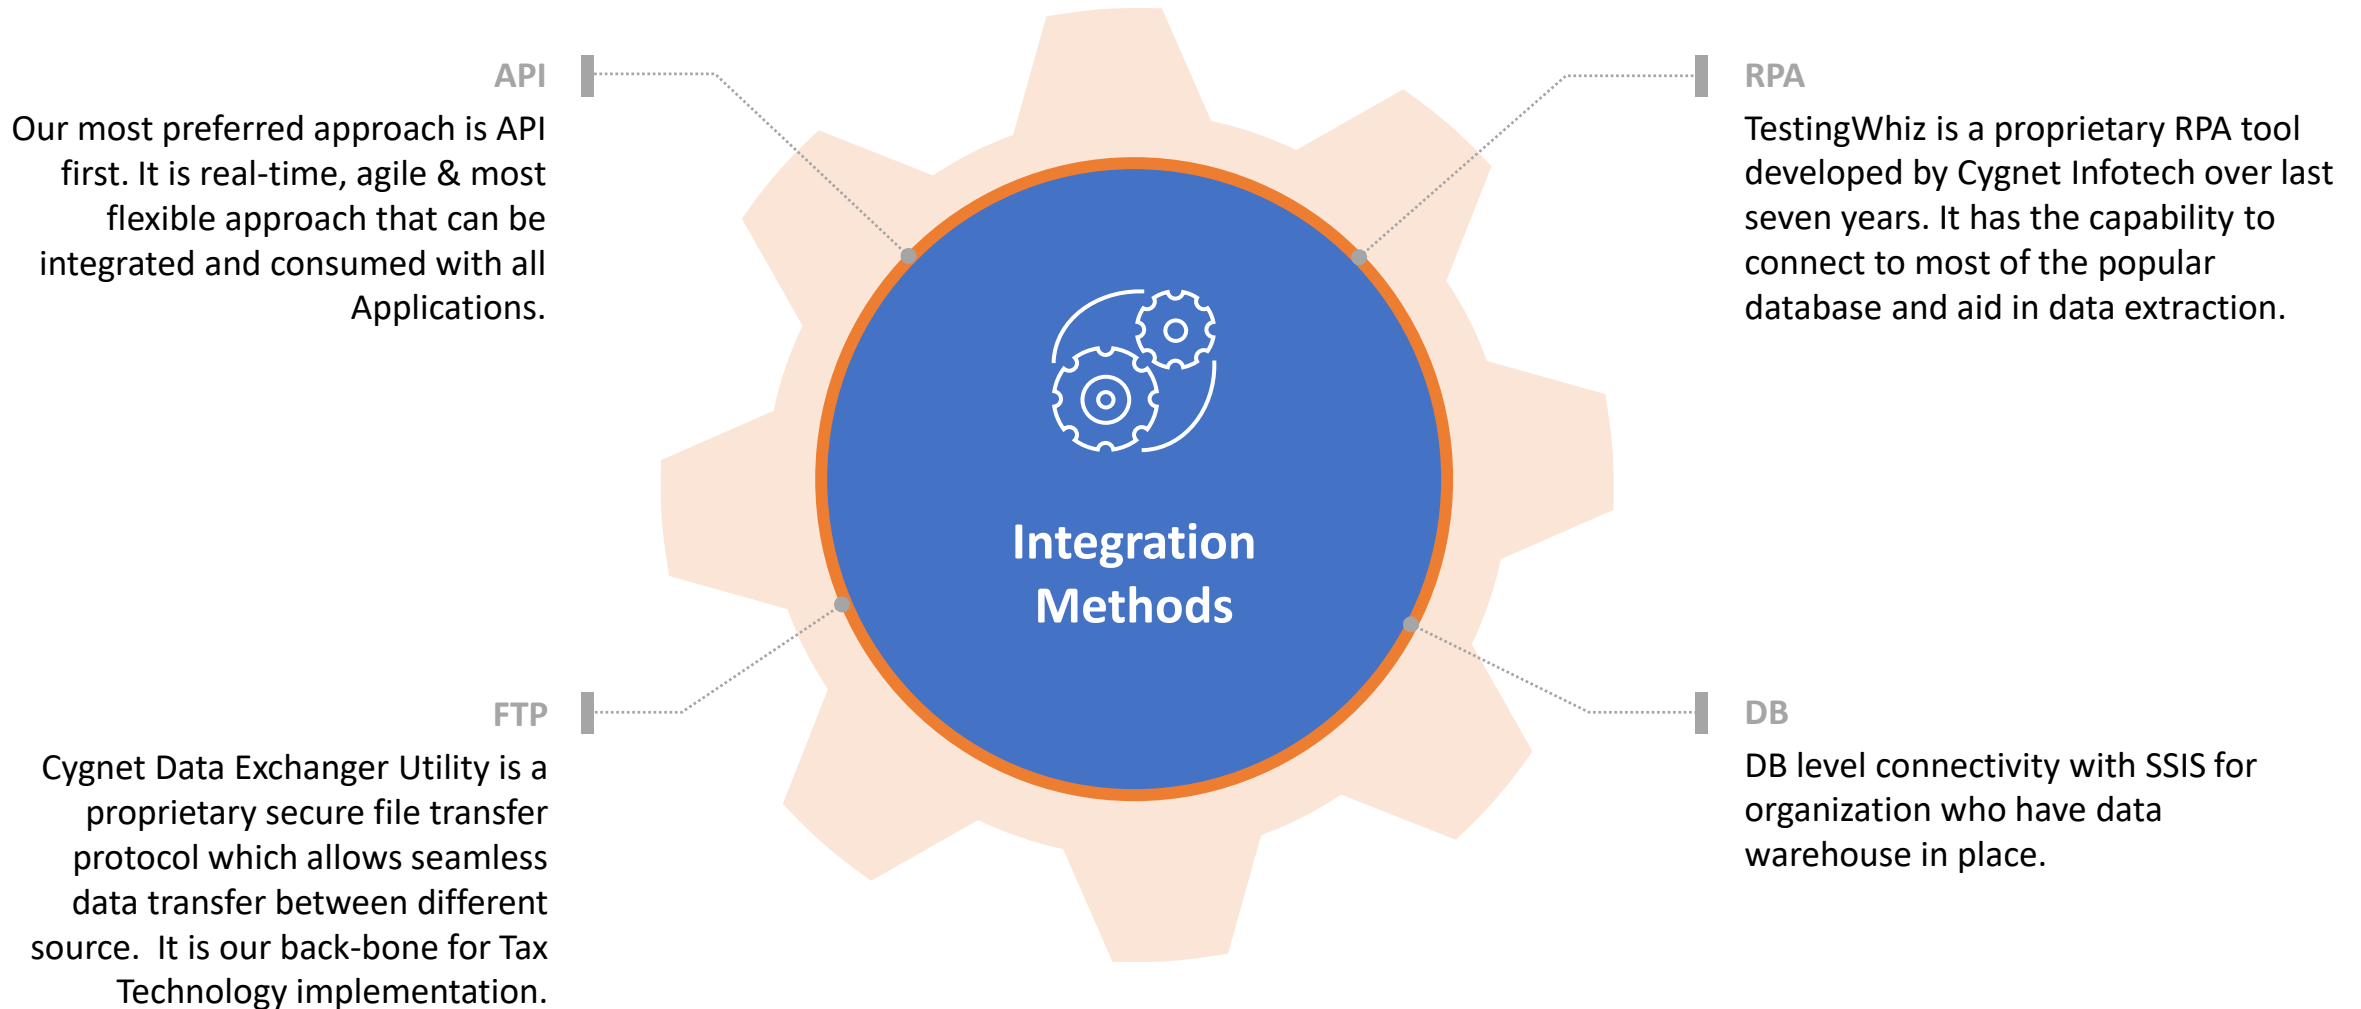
API

Our most preferred approach is API first. It is real-time, agile & most flexible approach that can be integrated and consumed with all Applications.

RPA

TestingWhiz is a proprietary RPA tool developed by Cygnet Infotech over last seven years. It has the capability to connect to most of the popular database and aid in data extraction.

Integration Methods

FTP

Cygnet Data Exchanger Utility is a proprietary secure file transfer protocol which allows seamless data transfer between different source. It is our back-bone for Tax Technology implementation.

DB

DB level connectivity with SSIS for organization who have data warehouse in place.